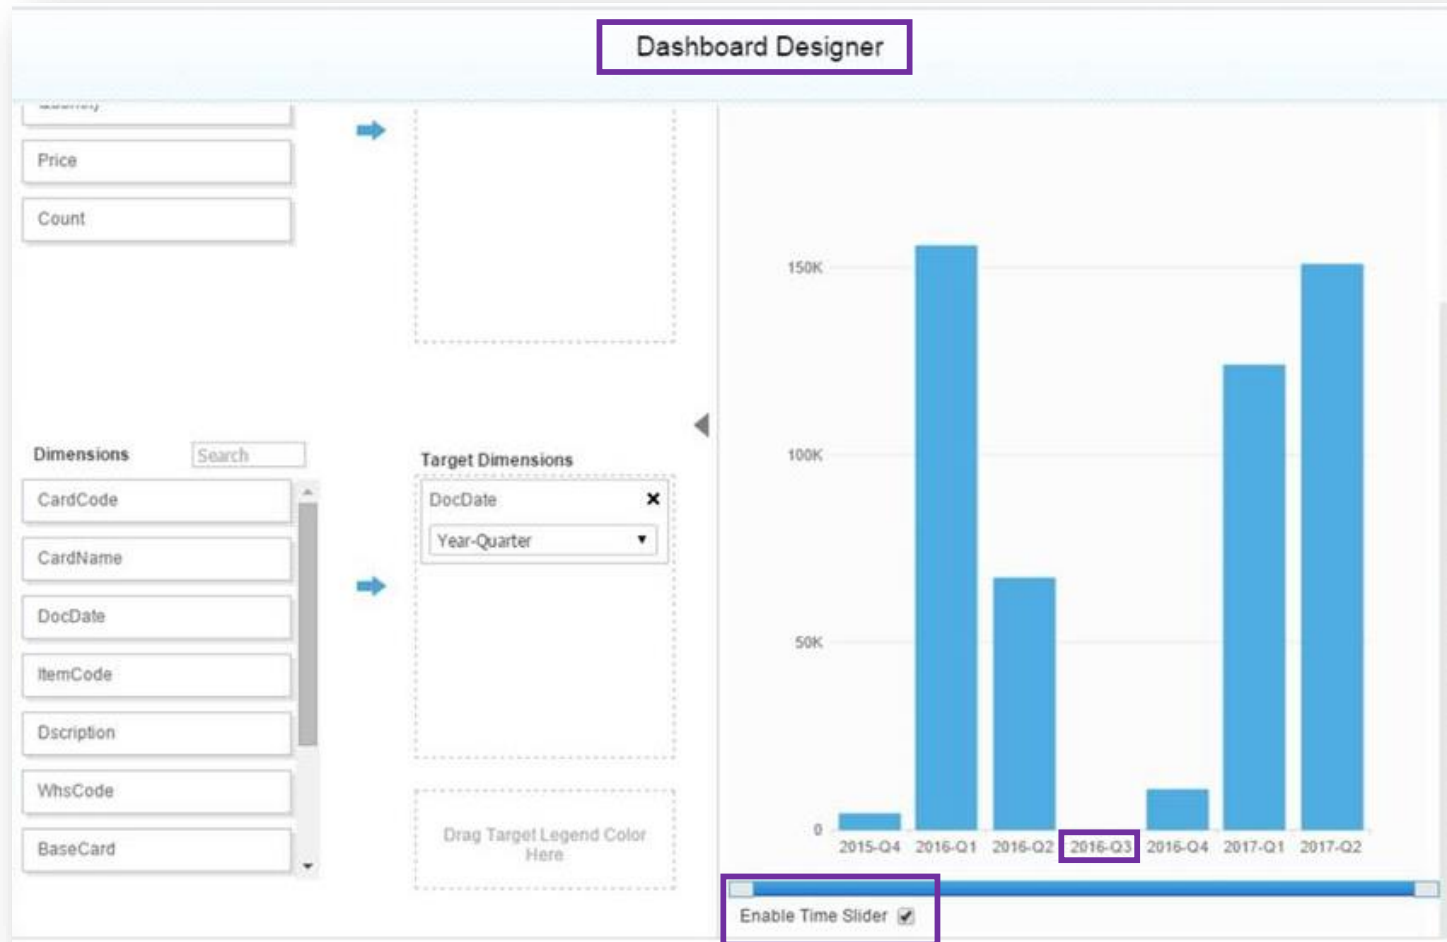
Dashboard Designer

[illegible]

Price

Count

Dimensions

Search

CardCode

CardName

DocDate

ItemCode

Dscription

WhsCode

BaseCard

Target Dimensions

DocDate

Year-Quarter

Drag Target Legend Color Here

150K

100K

50K

0

2015-Q4

2016-Q1

2016-Q2

2016-Q3

2016-Q4

2017-Q1

2017-Q2

Enable Time Slider